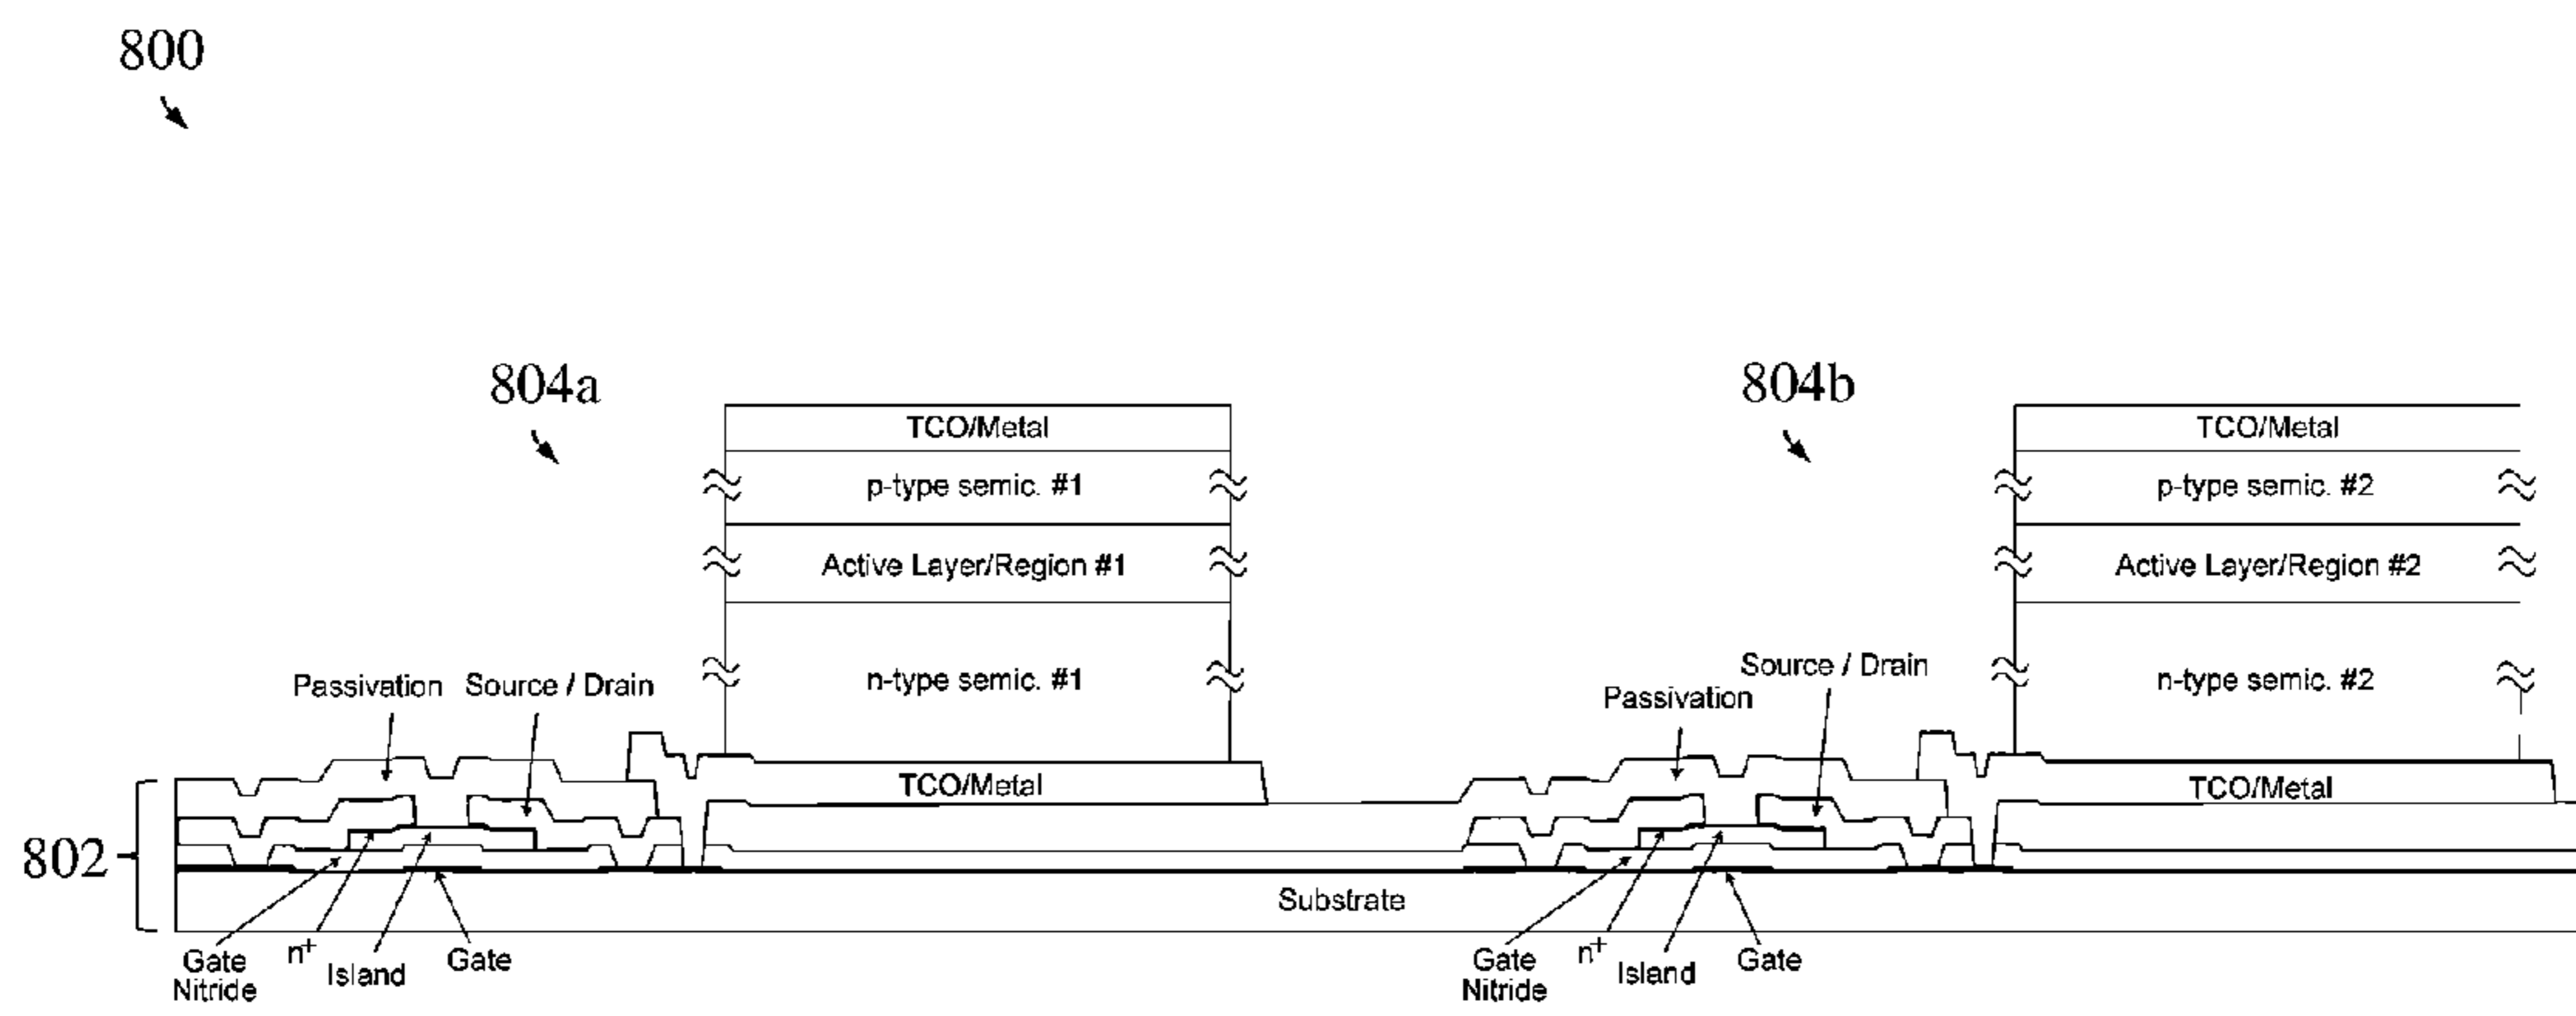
800

804a

TCO/Metal

p-type semic. #1

Active Layer/Region #1

n-type semic. #1

Passivation Source / Drain

TCO/Metal

804b

TCO/Metal

p-type semic. #2

Active Layer/Region #2

n-type semic. #2

Source / Drain

Passivation

TCO/Metal

802

Substrate

Gate Nitride $n^+$ Island Gate

Gate Nitride $n^+$ Island Gate